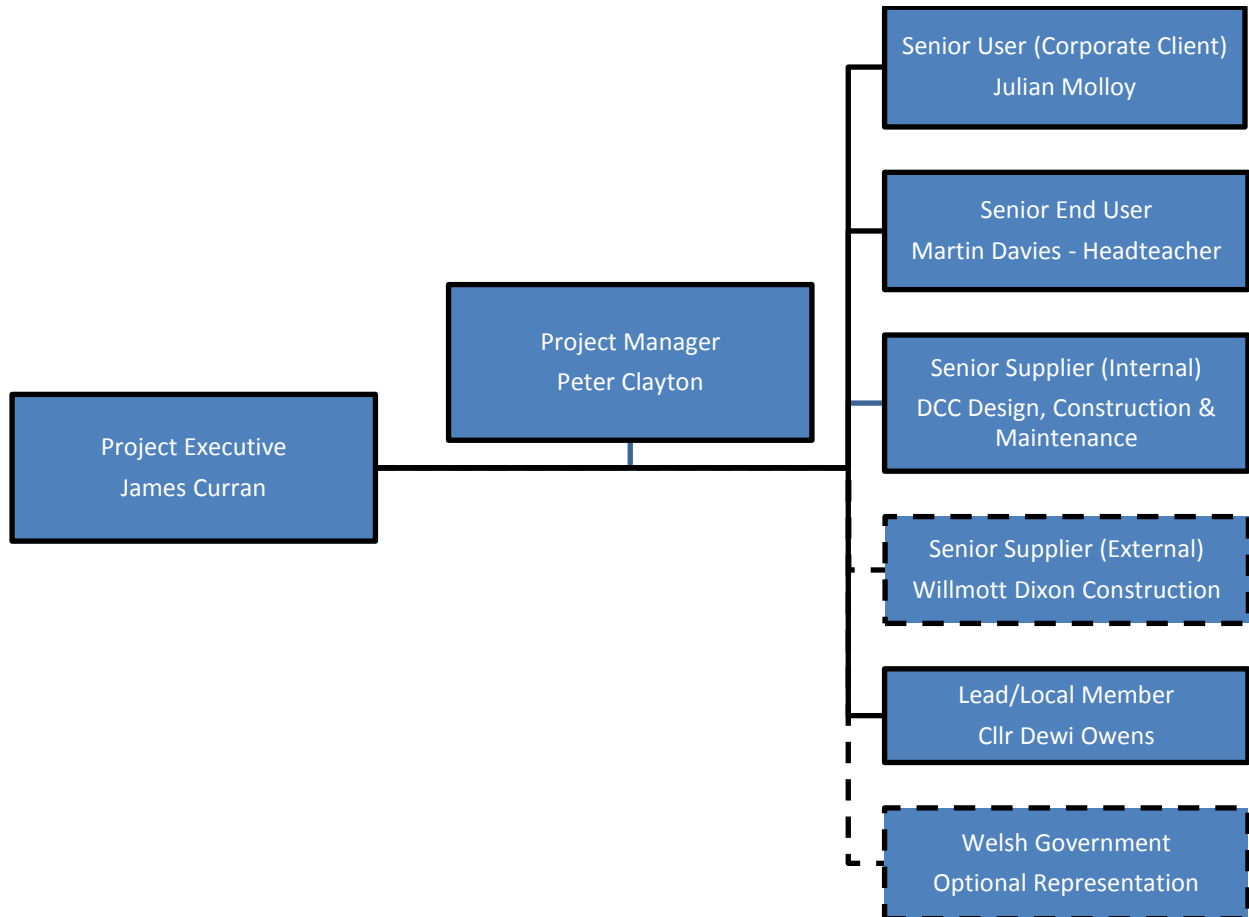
Project Executive
James Curran

Project Manager
Peter Clayton

Senior User (Corporate Client)
Julian Molloy

Senior End User
Martin Davies - Headteacher

Senior Supplier (Internal)
DCC Design, Construction & Maintenance

Senior Supplier (External)
Willmott Dixon Construction

Lead/Local Member
Cllr Dewi Owens

Welsh Government
Optional Representation